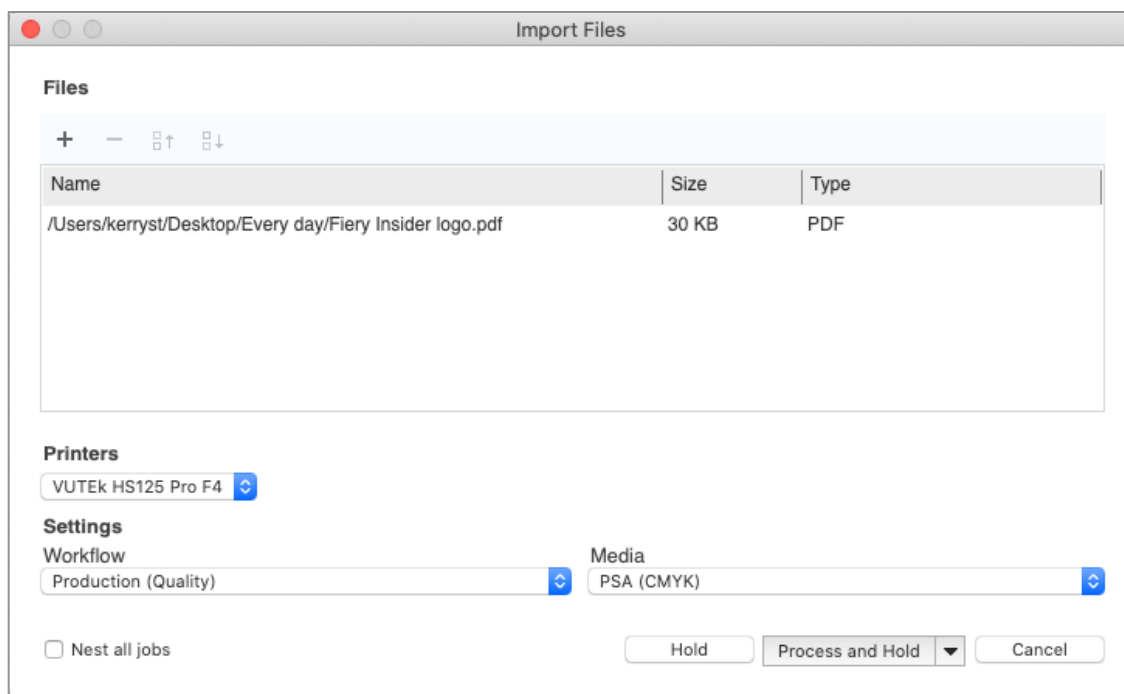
Import Files

Files

+ −

| Name | Size | Type |
|---|---|---|
| /Users/kerryst/Desktop/Every day/Fiery Insider logo.pdf | 30 KB | PDF |

Printers

VUTEk HS125 Pro F4

Settings

Workflow

Production (Quality)

Media

PSA (CMYK)

Nest all jobs

Hold

Process and Hold

Cancel